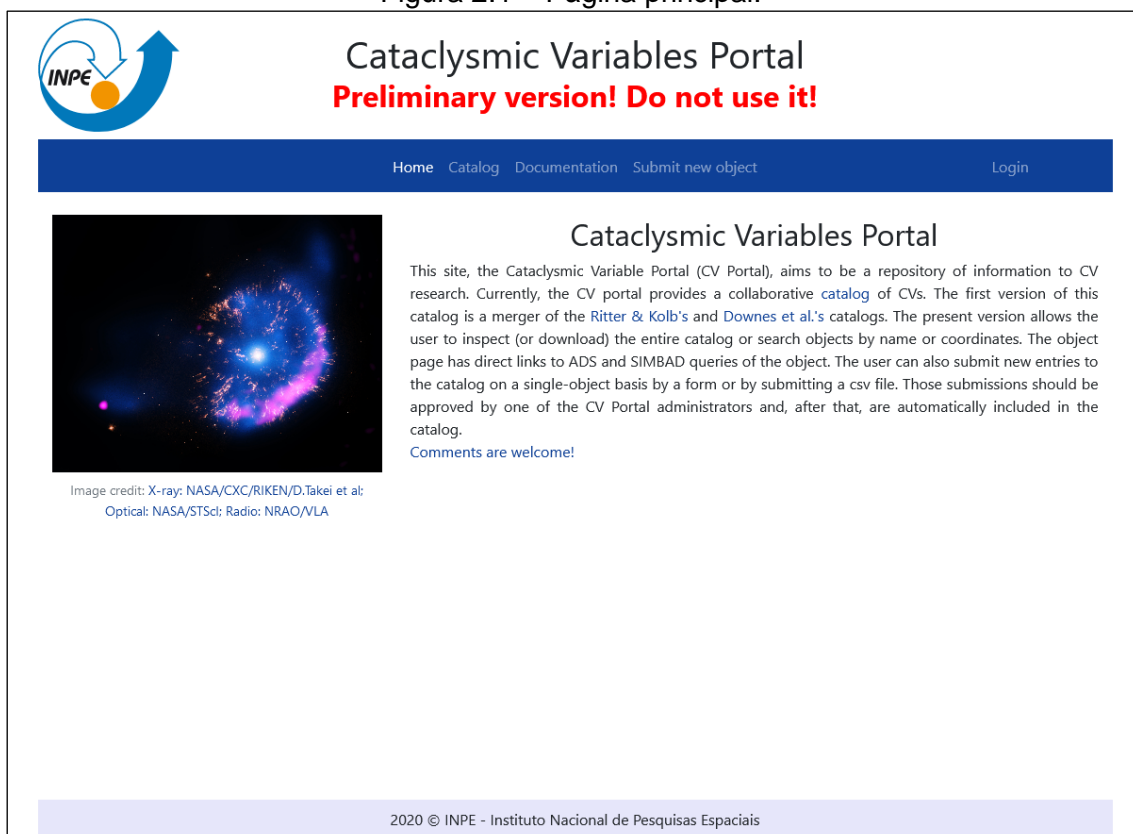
Figura 2.1 – Página principal.

INPE

Cataclysmic Variables Portal
Preliminary version! Do not use it!

Home Catalog Documentation Submit new object Login

Image credit: X-ray: NASA/CXC/RIKEN/D.Takei et al; Optical: NASA/STScI; Radio: NRAO/VLA

Cataclysmic Variables Portal

This site, the Cataclysmic Variable Portal (CV Portal), aims to be a repository of information to CV research. Currently, the CV portal provides a collaborative catalog of CVs. The first version of this catalog is a merger of the Ritter & Kolb's and Downes et al.'s catalogs. The present version allows the user to inspect (or download) the entire catalog or search objects by name or coordinates. The object page has direct links to ADS and SIMBAD queries of the object. The user can also submit new entries to the catalog on a single-object basis by a form or by submitting a csv file. Those submissions should be approved by one of the CV Portal administrators and, after that, are automatically included in the catalog.
Comments are welcome!

2020 © INPE - Instituto Nacional de Pesquisas Espaciais